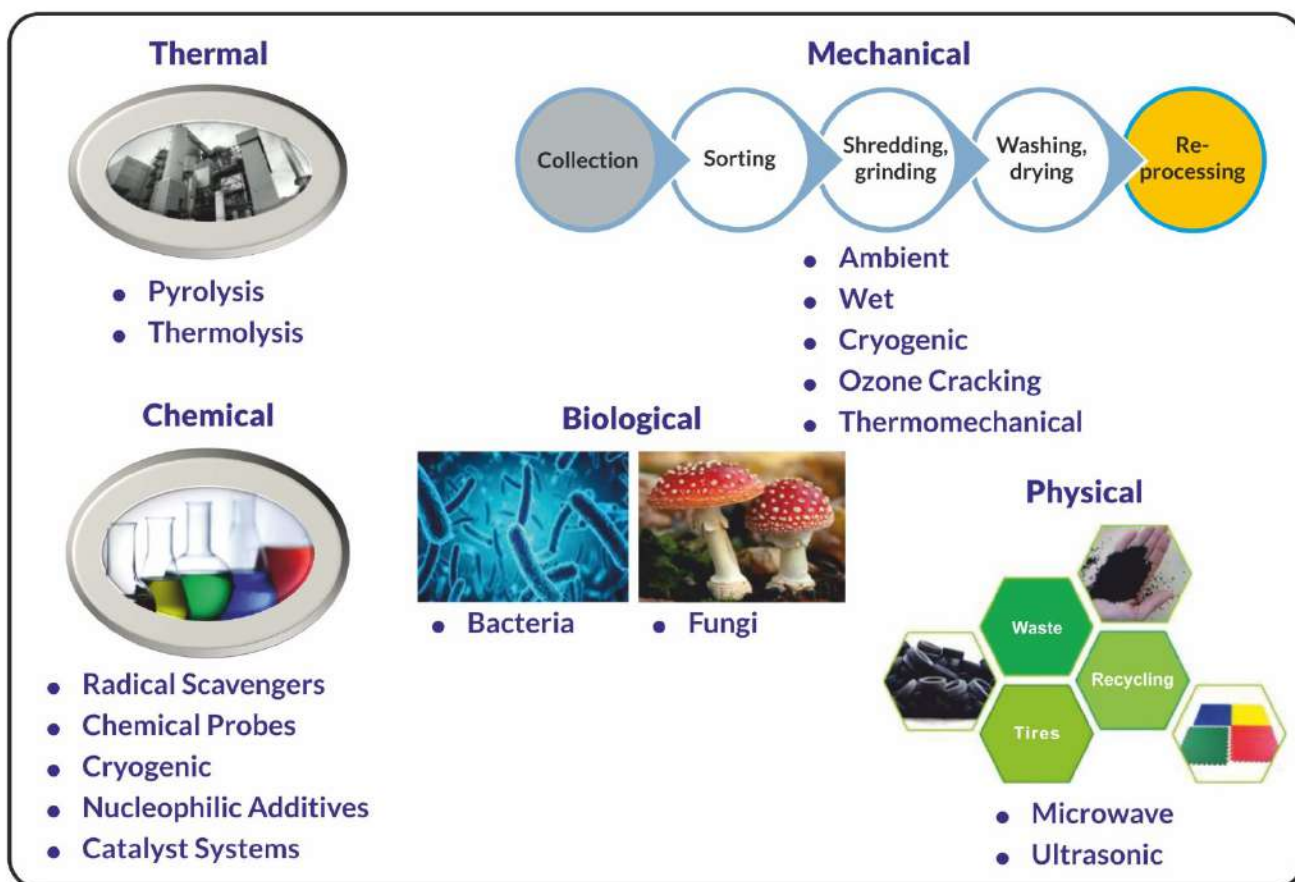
Thermal

- Pyrolysis
- Thermolysis

Mechanical

Collection
Sorting
Shredding, grinding
Washing, drying
Re-processing

- Ambient
- Wet
- Cryogenic
- Ozone Cracking
- Thermomechanical

Chemical

- Radical Scavengers
- Chemical Probes
- Cryogenic
- Nucleophilic Additives
- Catalyst Systems

Biological

- Bacteria
- Fungi

Physical

Waste
Recycling
Tires

- Microwave
- Ultrasonic